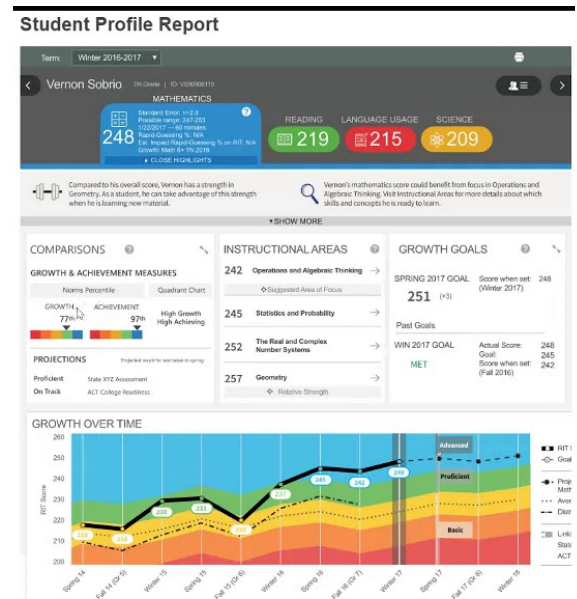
Student Profile Report

Term: Winter 2016-2017

Vernon Sobrio 7th Grade | ID: V200500119

MATHEMATICS

248

Standard Error: +/-2.3
Possible range: 247-253
1/22/2017 — 60 minutes
Rapid-Guessing %: N/A
Est. Impact Rapid-Guessing % on RIT: N/A
Growth: Math 6+ TN 2016

CLOSE HIGHLIGHTS

READING 219

LANGUAGE USAGE 215

SCIENCE 209

Compared to his overall score, Vernon has a strength in Geometry. As a student, he can take advantage of this strength when he is learning new material.

Vernon's mathematics score could benefit from focus in Operations and Algebraic Thinking. Visit Instructional Areas for more details about which skills and concepts he is ready to learn.

SHOW MORE

COMPARISONS

GROWTH & ACHIEVEMENT MEASURES

Norms Percentile | Quadrant Chart

GROWTH 77th | ACHIEVEMENT 97th | High Growth High Achieving

PROJECTIONS Projected result for test taken in spring

Proficient State XYZ Assessment
On Track ACT College Readiness

INSTRUCTIONAL AREAS

242 Operations and Algebraic Thinking
Suggested Area of Focus

245 Statistics and Probability

252 The Real and Complex Number Systems

257 Geometry
Relative Strength

GROWTH GOALS

SPRING 2017 GOAL
251 (+3)
Score when set: 248 (Winter 2017)

Past Goals

WIN 2017 GOAL
MET
Actual Score: 248
Goal: 245
Score when set: 242 (Fall 2016)

GROWTH OVER TIME

RIT Score

260 250 240 230 220 210 200

218 216 230 231 220 237 245 242 248

Advanced
Proficient
Basic

Spring 14 Fall 14 (Gr 5) Winter 15 Spring 15 Fall 15 (Gr 6) Winter 16 Spring 16 Fall 16 (Gr 7) Winter 17 Spring 17 Fall 17 (Gr 8) Winter 18

RIT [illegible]
Goal
Proj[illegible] Math
Aver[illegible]
Distr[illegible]
Link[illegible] State ACT